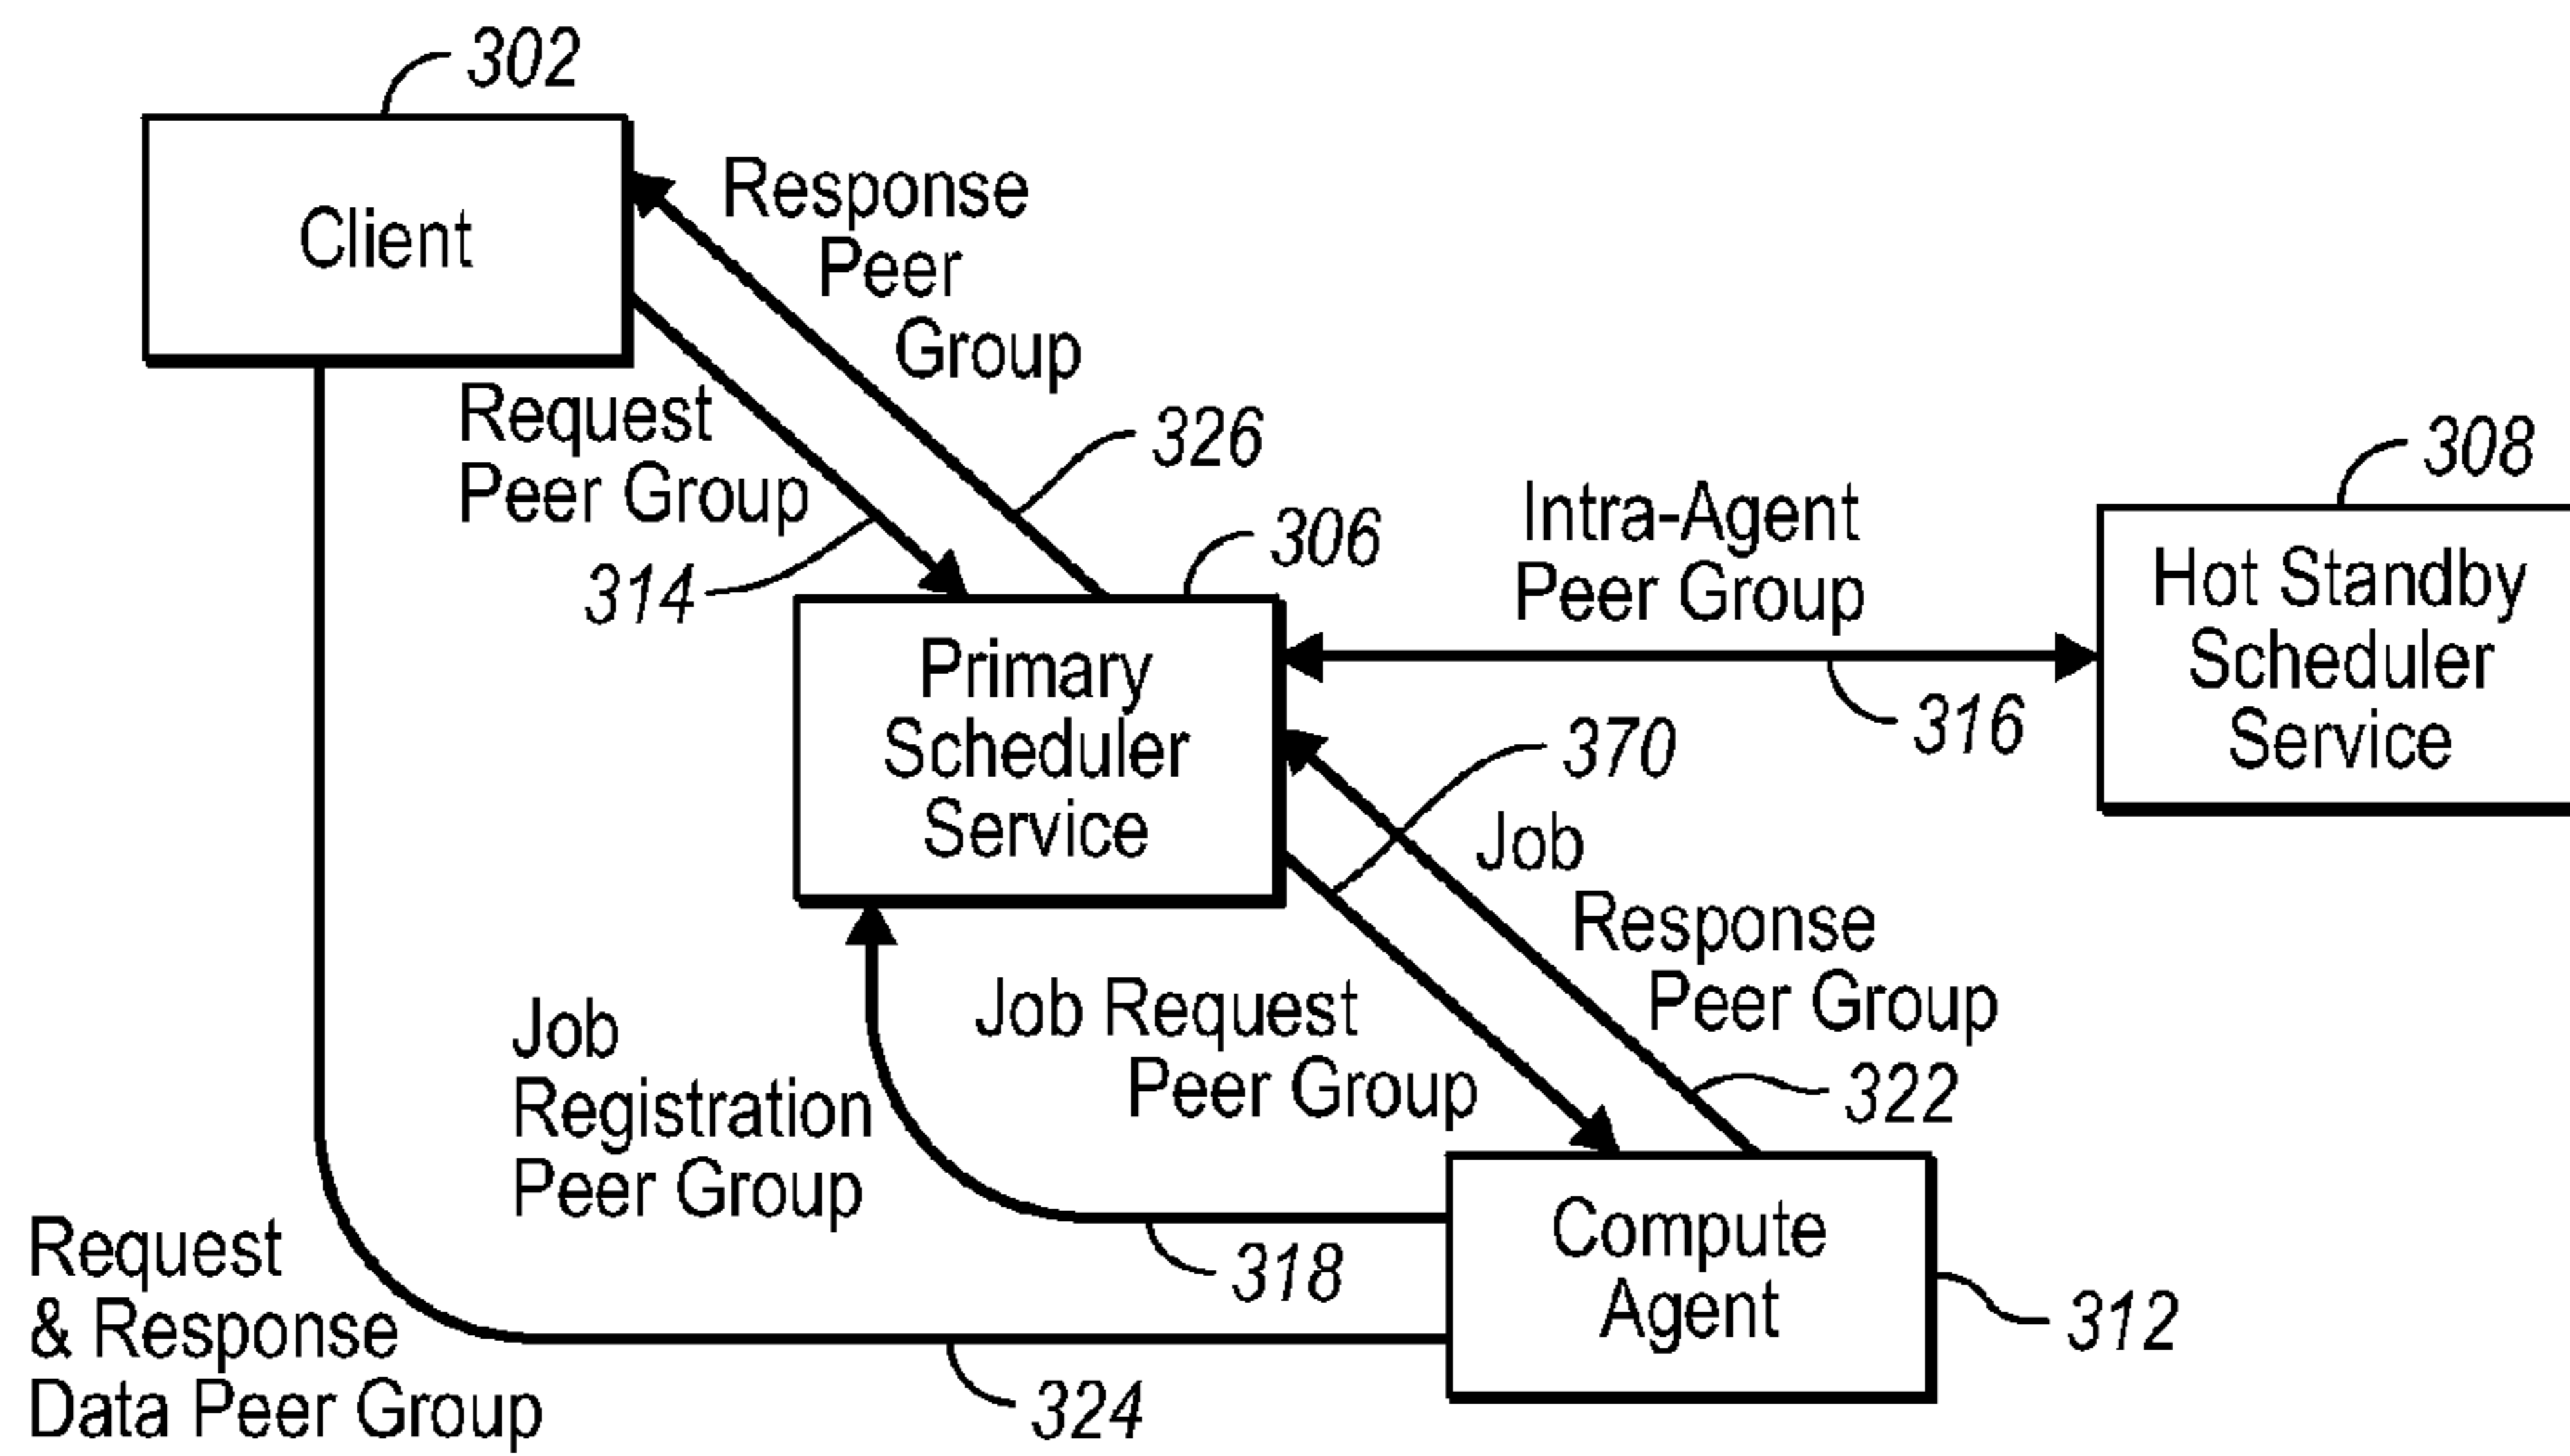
302

Client

Response Peer Group

Request Peer Group

326

314

306

308

Intra-Agent Peer Group

Hot Standby Scheduler Service

Primary Scheduler Service

316

370

Job Response Peer Group

Job Request Peer Group

Job Registration Peer Group

322

Compute Agent

318

312

Request & Response Data Peer Group

324